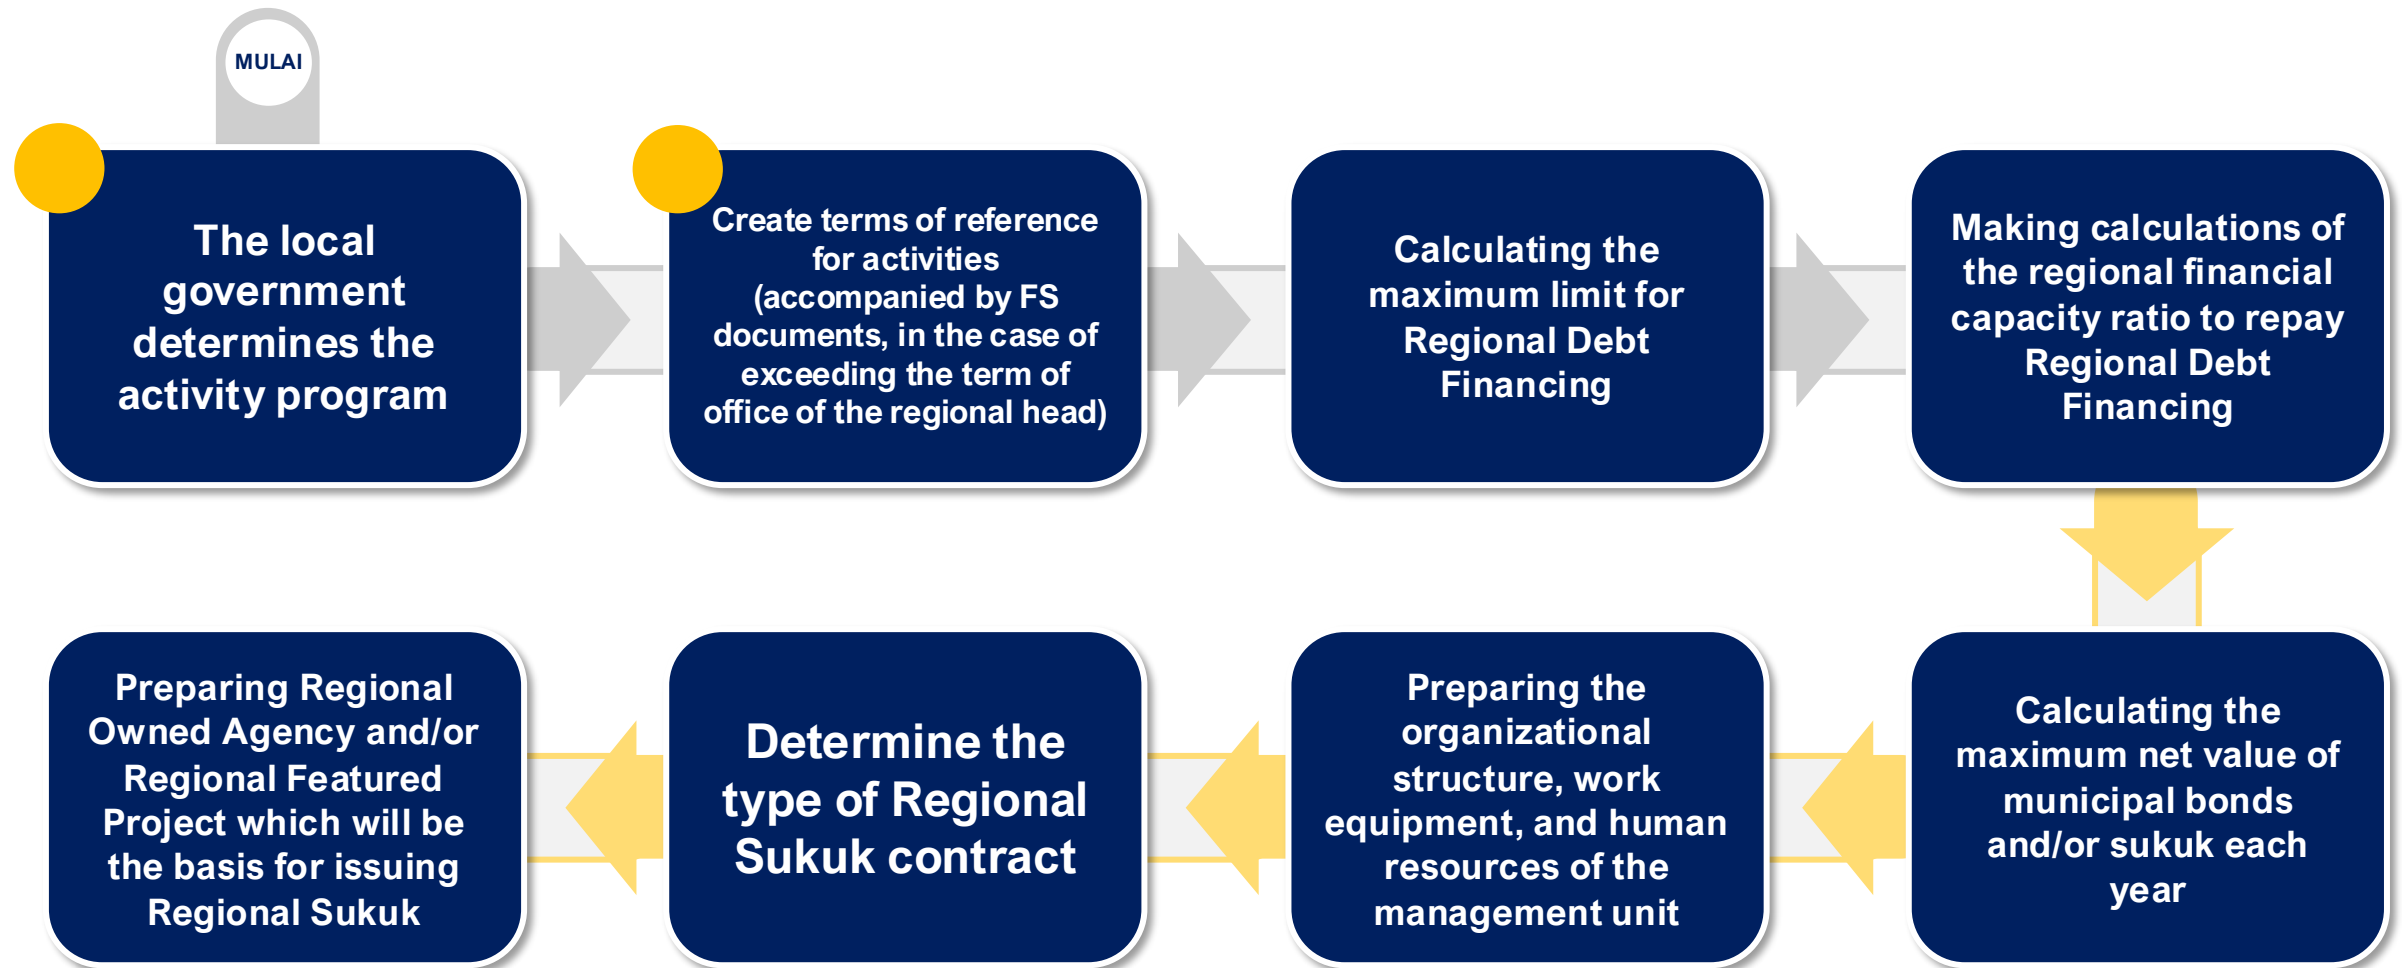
MULAI

The local government determines the activity program

Create terms of reference for activities (accompanied by FS documents, in the case of exceeding the term of office of the regional head)

Calculating the maximum limit for Regional Debt Financing

Making calculations of the regional financial capacity ratio to repay Regional Debt Financing

Calculating the maximum net value of municipal bonds and/or sukuk each year

Preparing the organizational structure, work equipment, and human resources of the management unit

Determine the type of Regional Sukuk contract

Preparing Regional Owned Agency and/or Regional Featured Project which will be the basis for issuing Regional Sukuk